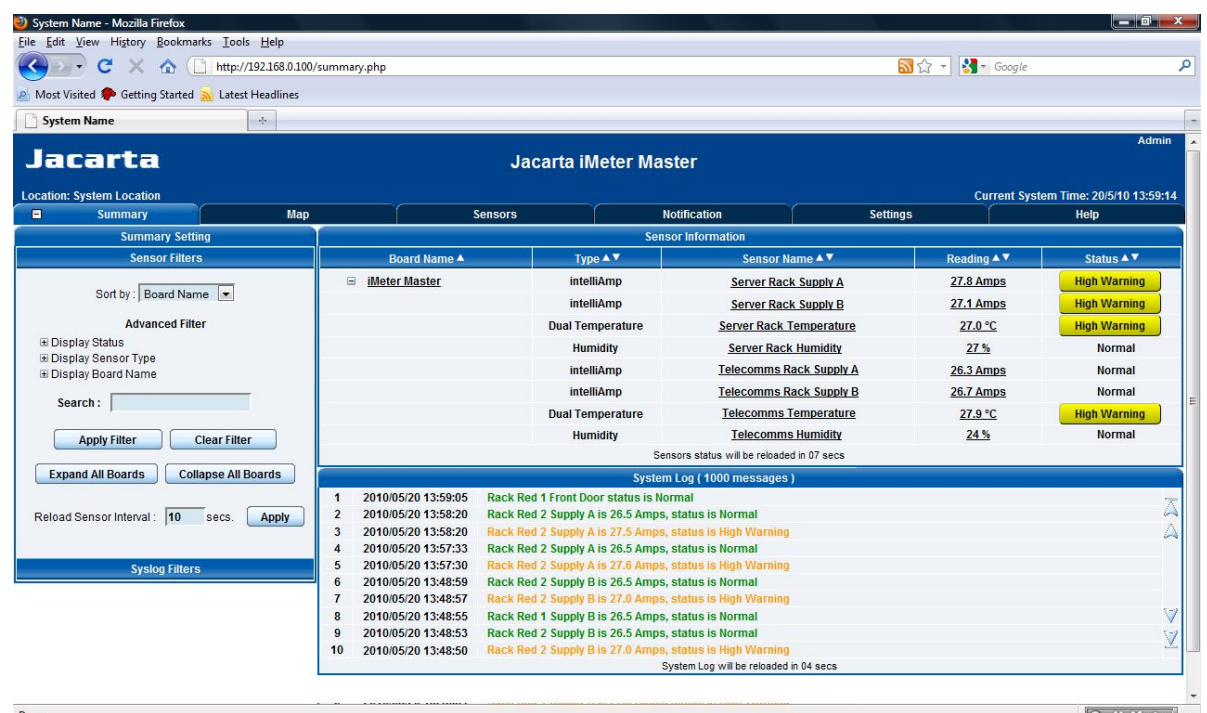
System Name - Mozilla Firefox

File Edit View History Bookmarks Tools Help

http://192.168.0.100/summary.php

Google

Most Visited Getting Started Latest Headlines

System Name

Jacarta

Jacarta iMeter Master

Admin

Location: System Location

Current System Time: 20/5/10 13:59:14

Summary | Map | Sensors | Notification | Settings | Help

Summary Setting

Sensor Filters

Sort by : Board Name

Advanced Filter

Display Status
Display Sensor Type
Display Board Name

Search :

Apply Filter Clear Filter

Expand All Boards Collapse All Boards

Reload Sensor Interval : 10 secs. Apply

Syslog Filters

Sensor Information

| Board Name ▲ | Type ▲▼ | Sensor Name ▲▼ | Reading ▲▼ | Status ▲▼ |
|---|---|---|---|---|
| iMeter Master | intelliAmp | Server Rack Supply A | 27.8 Amps | High Warning |
| | intelliAmp | Server Rack Supply B | 27.1 Amps | High Warning |
| | Dual Temperature | Server Rack Temperature | 27.0 °C | High Warning |
| | Humidity | Server Rack Humidity | 27 % | Normal |
| | intelliAmp | Telecomms Rack Supply A | 26.3 Amps | Normal |
| | intelliAmp | Telecomms Rack Supply B | 26.7 Amps | Normal |
| | Dual Temperature | Telecomms Temperature | 27.9 °C | High Warning |
| | Humidity | Telecomms Humidity | 24 % | Normal |

Sensors status will be reloaded in 07 secs

System Log ( 1000 messages )

| 1 | 2010/05/20 13:59:05 | Rack Red 1 Front Door status is Normal |
|---|---|---|
| 2 | 2010/05/20 13:58:20 | Rack Red 2 Supply A is 26.5 Amps, status is Normal |
| 3 | 2010/05/20 13:58:20 | Rack Red 2 Supply A is 27.5 Amps, status is High Warning |
| 4 | 2010/05/20 13:57:33 | Rack Red 2 Supply A is 26.5 Amps, status is Normal |
| 5 | 2010/05/20 13:57:30 | Rack Red 2 Supply A is 27.6 Amps, status is High Warning |
| 6 | 2010/05/20 13:48:59 | Rack Red 2 Supply B is 26.5 Amps, status is Normal |
| 7 | 2010/05/20 13:48:57 | Rack Red 2 Supply B is 27.0 Amps, status is High Warning |
| 8 | 2010/05/20 13:48:55 | Rack Red 1 Supply B is 26.5 Amps, status is Normal |
| 9 | 2010/05/20 13:48:53 | Rack Red 2 Supply B is 26.5 Amps, status is Normal |
| 10 | 2010/05/20 13:48:50 | Rack Red 2 Supply B is 27.0 Amps, status is High Warning |

System Log will be reloaded in 04 secs